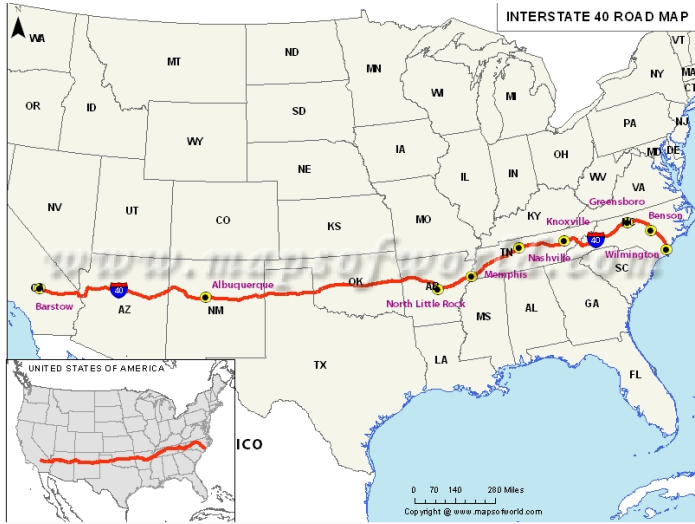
INTERSTATE 40 ROAD MAP

N

WA
MT
ND
MN
OR
ID
SD
WI
MI
NY
VT
ME
MA
CT
RI
NJ
PA
WY
NE
IA
OH
MD
DE
NV
UT
CO
KS
MO
IL
IN
WV
VA
KY
Greensboro
Knoxville
NC
Benson
TN
Nashville
Wilmington
SC
OK
AR
Memphis
North Little Rock
CA
Barstow
AZ
Albuquerque
NM
40
40
MS
AL
GA
TX
LA
FL
ICO

UNITED STATES OF AMERICA

www.mapsofworld.com

0 70 140 280 Miles

Copyright @ www.mapsofworld.com